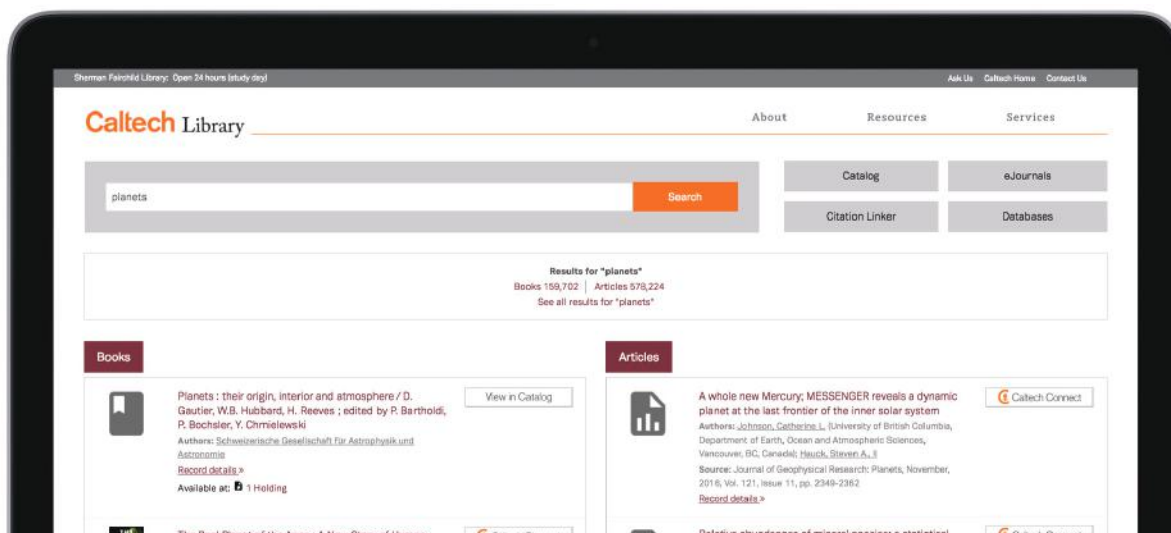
Sherman Fairchild Library: Open 24 hours (study day)

Ask Us Caltech Home Contact Us

Caltech Library

About Resources Services

planets

Search

Catalog

eJournals

Citation Linker

Databases

Results for "planets"

Books 159,702 | Articles 578,224

See all results for "planets"

Books

Planets : their origin, interior and atmosphere / D. Gautier, W.B. Hubbard, H. Reeves ; edited by P. Bartholdi, P. Bochsler, Y. Chmielewski

View in Catalog

Authors: Schweizerische Gesellschaft für Astrophysik und Astronomie

Record details »

Available at: 1 Holding

Articles

A whole new Mercury; MESSENGER reveals a dynamic planet at the last frontier of the inner solar system

Caltech Connect

Authors: Johnson, Catherine L. (University of British Columbia, Department of Earth, Ocean and Atmospheric Sciences, Vancouver, BC, Canada); Hauck, Steven A., II

Source: Journal of Geophysical Research: Planets, November, 2016, Vol. 121, Issue 11, pp. 2349-2362

Record details »

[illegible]

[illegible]